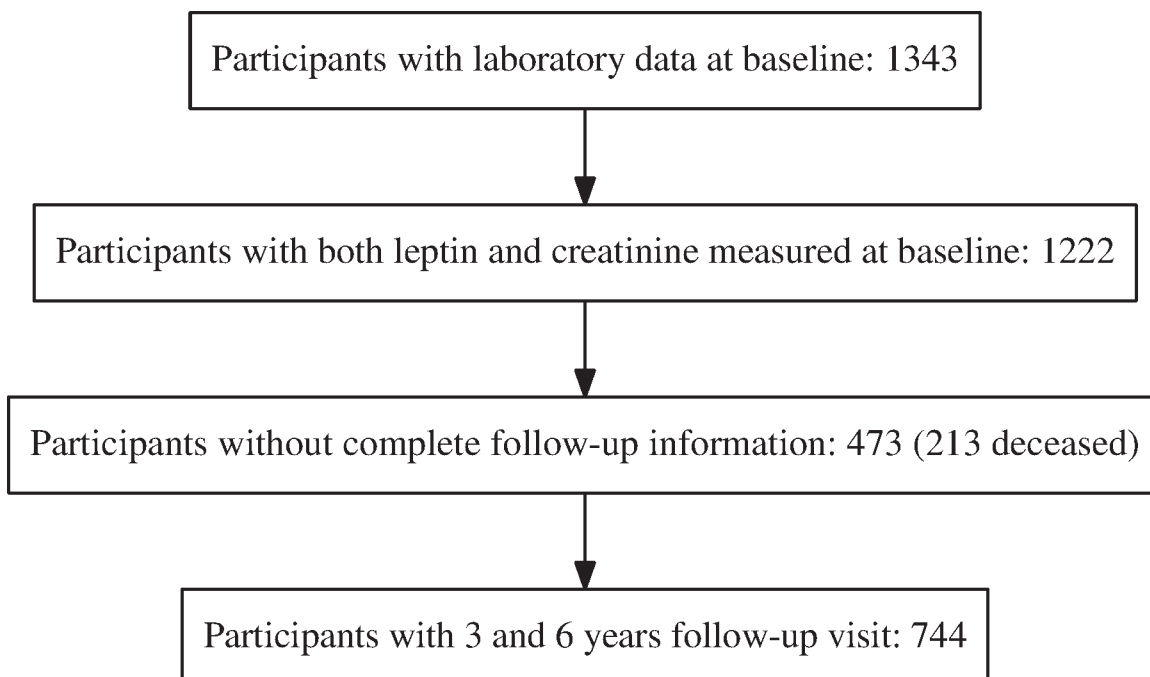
Participants with laboratory data at baseline: 1343

Participants with both leptin and creatinine measured at baseline: 1222

Participants without complete follow-up information: 473 (213 deceased)

Participants with 3 and 6 years follow-up visit: 744